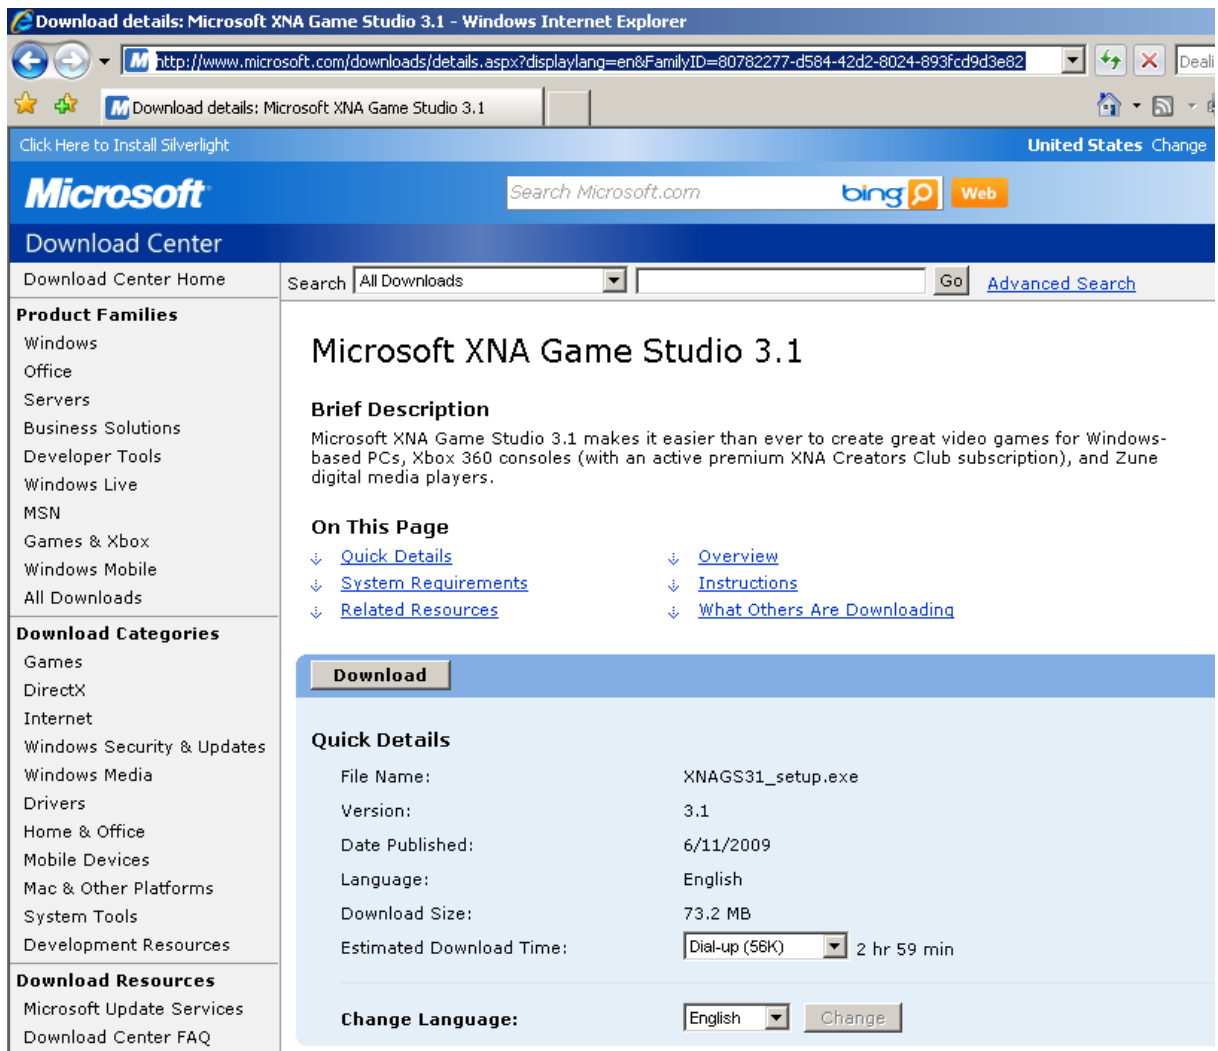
Download details: Microsoft XNA Game Studio 3.1 - Windows Internet Explorer

http://www.microsoft.com/downloads/details.aspx?displaylang=en&FamilyID=80782277-d584-42d2-8024-893fcd9d3e82

Deali

Download details: Microsoft XNA Game Studio 3.1

Click Here to Install Silverlight

United States Change

Microsoft

Search Microsoft.com

bing

Web

Download Center

Download Center Home

Product Families

Windows

Office

Servers

Business Solutions

Developer Tools

Windows Live

MSN

Games & Xbox

Windows Mobile

All Downloads

Download Categories

Games

DirectX

Internet

Windows Security & Updates

Windows Media

Drivers

Home & Office

Mobile Devices

Mac & Other Platforms

System Tools

Development Resources

Download Resources

Microsoft Update Services

Download Center FAQ

Search All Downloads Go Advanced Search

Microsoft XNA Game Studio 3.1

Brief Description

Microsoft XNA Game Studio 3.1 makes it easier than ever to create great video games for Windows-based PCs, Xbox 360 consoles (with an active premium XNA Creators Club subscription), and Zune digital media players.

On This Page

Quick Details

System Requirements

Related Resources

Overview

Instructions

What Others Are Downloading

Download

Quick Details

| | |
|---|---|
| File Name: | XNAGS31_setup.exe |
| Version: | 3.1 |
| Date Published: | 6/11/2009 |
| Language: | English |
| Download Size: | 73.2 MB |
| Estimated Download Time: | Dial-up (56K) 2 hr 59 min |

Change Language: English Change